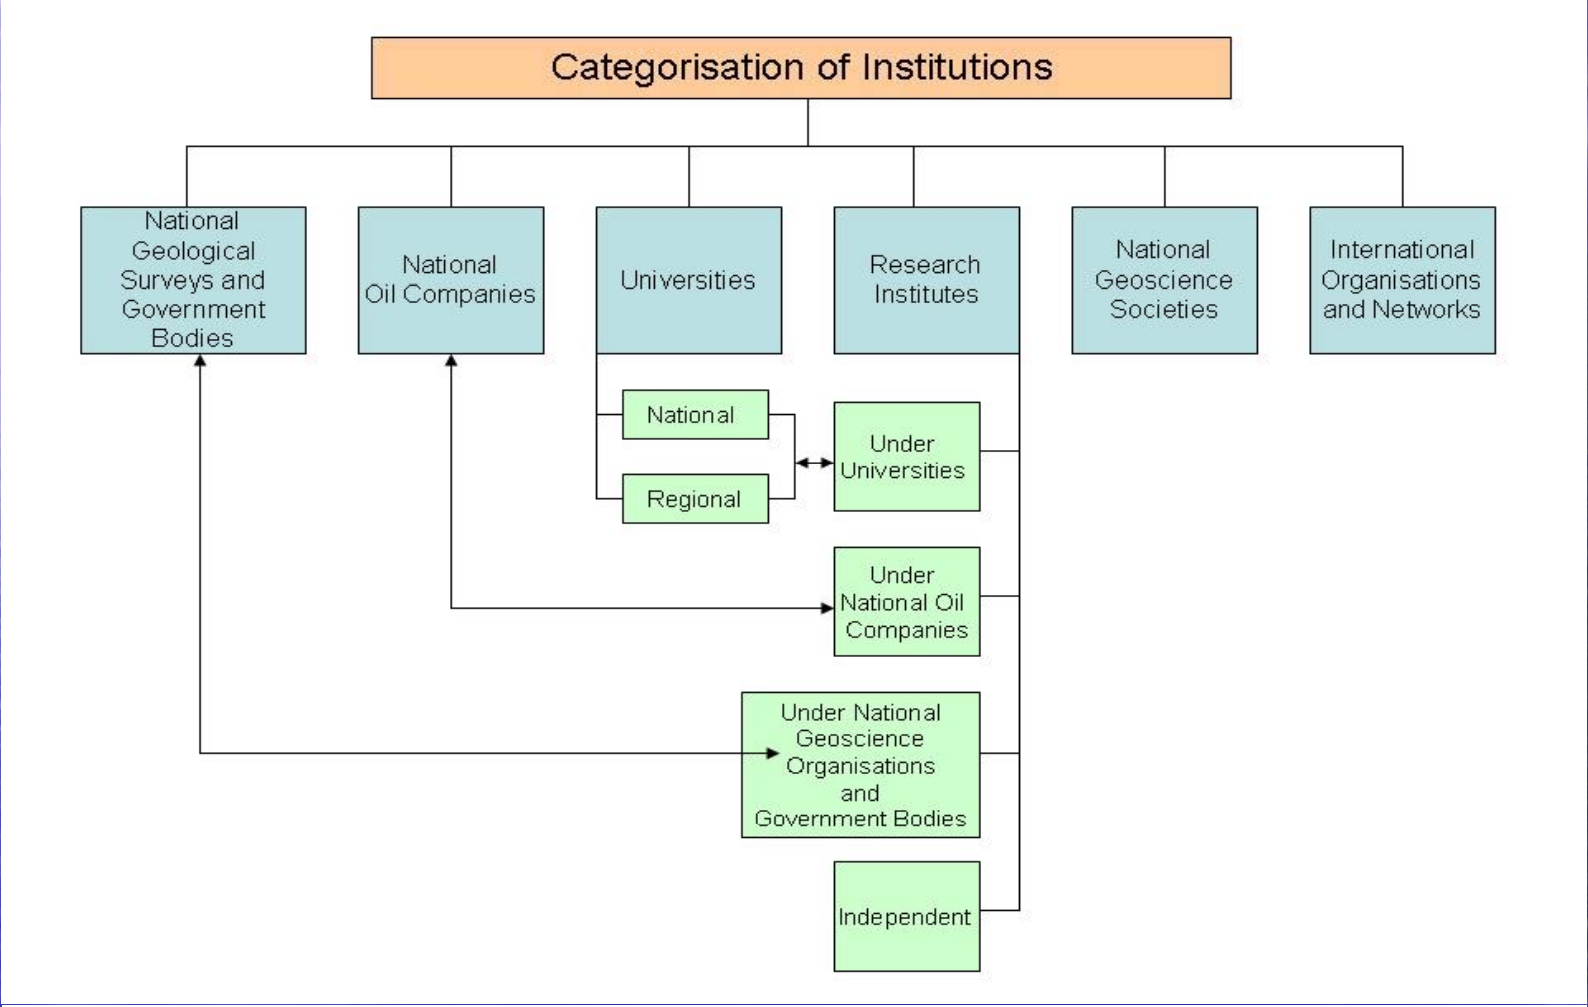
Categorisation of Institutions

National Geological Surveys and Government Bodies

National Oil Companies

Universities

Research Institutes

National Geoscience Societies

International Organisations and Networks

National

Regional

Under Universities

Under National Oil Companies

Under National Geoscience Organisations and Government Bodies

Independent